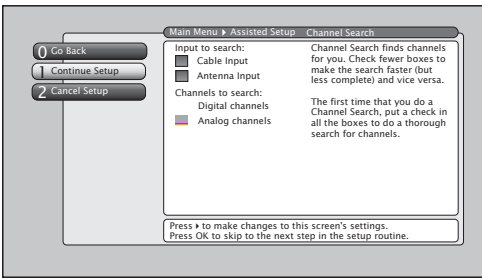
Main Menu ▸ Assisted Setup Channel Search

0 Go Back
1 Continue Setup
2 Cancel Setup

Input to search:
Cable Input
Antenna Input
Channels to search:
Digital channels
Analog channels

Channel Search finds channels for you. Check fewer boxes to make the search faster (but less complete) and vice versa.

The first time that you do a Channel Search, put a check in all the boxes to do a thorough search for channels.

Press ▸ to make changes to this screen's settings.
Press OK to skip to the next step in the setup routine.